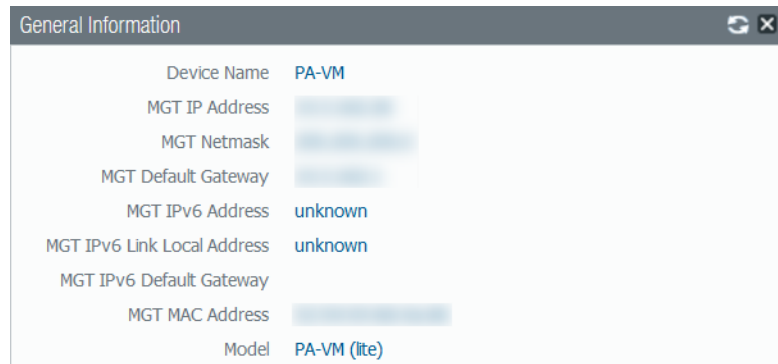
General Information

| | |
|---|---|
| Device Name | PA-VM |
| MGT IP Address | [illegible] |
| MGT Netmask | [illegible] |
| MGT Default Gateway | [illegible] |
| MGT IPv6 Address | unknown |
| MGT IPv6 Link Local Address | unknown |
| MGT IPv6 Default Gateway | |
| MGT MAC Address | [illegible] |
| Model | PA-VM (lite) |